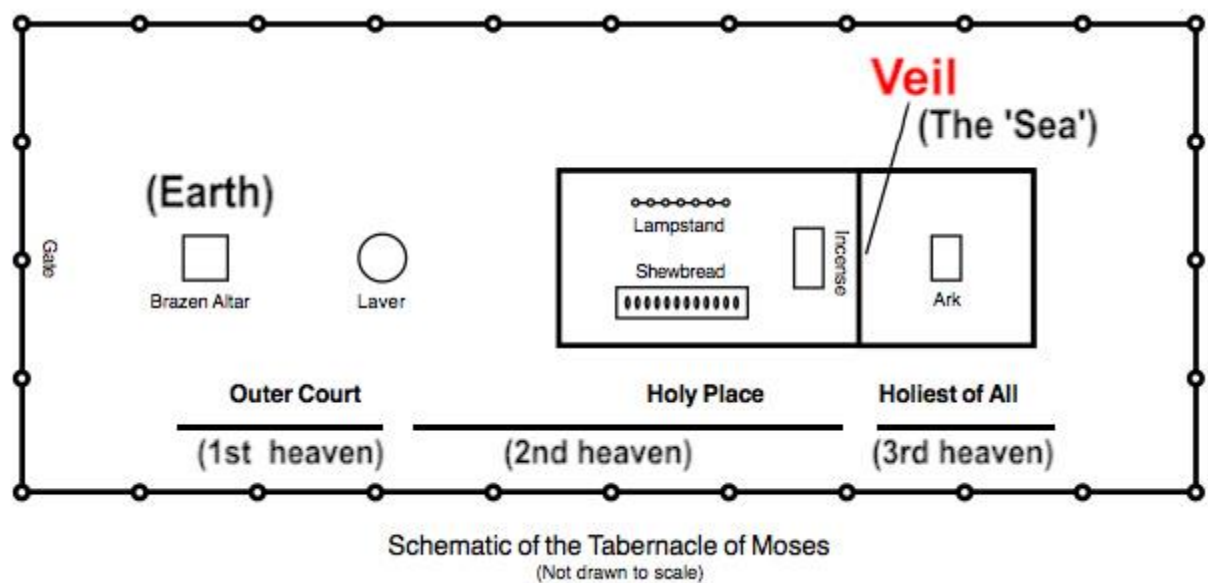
Veil
(The 'Sea')

(Earth)

Gate

Lampstand

Shewbread

Incense

Brazen Altar

Laver

Ark

Outer Court

Holy Place

Holiest of All

(1st heaven)

(2nd heaven)

(3rd heaven)

Schematic of the Tabernacle of Moses
(Not drawn to scale)